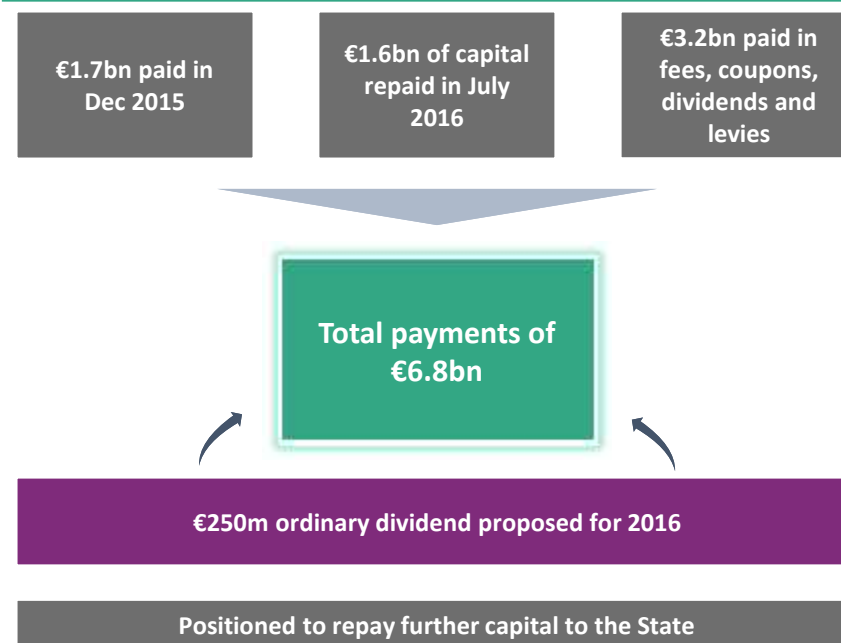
€1.7bn paid in Dec 2015

€1.6bn of capital repaid in July 2016

€3.2bn paid in fees, coupons, dividends and levies

Total payments of €6.8bn

€250m ordinary dividend proposed for 2016

Positioned to repay further capital to the State